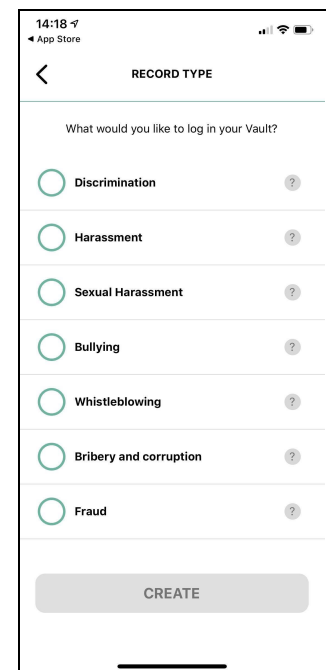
14:18
◂ App Store

<

RECORD TYPE

What would you like to log in your Vault?

Discrimination ?

Harassment ?

Sexual Harassment ?

Bullying ?

Whistleblowing ?

Bribery and corruption ?

Fraud ?

CREATE